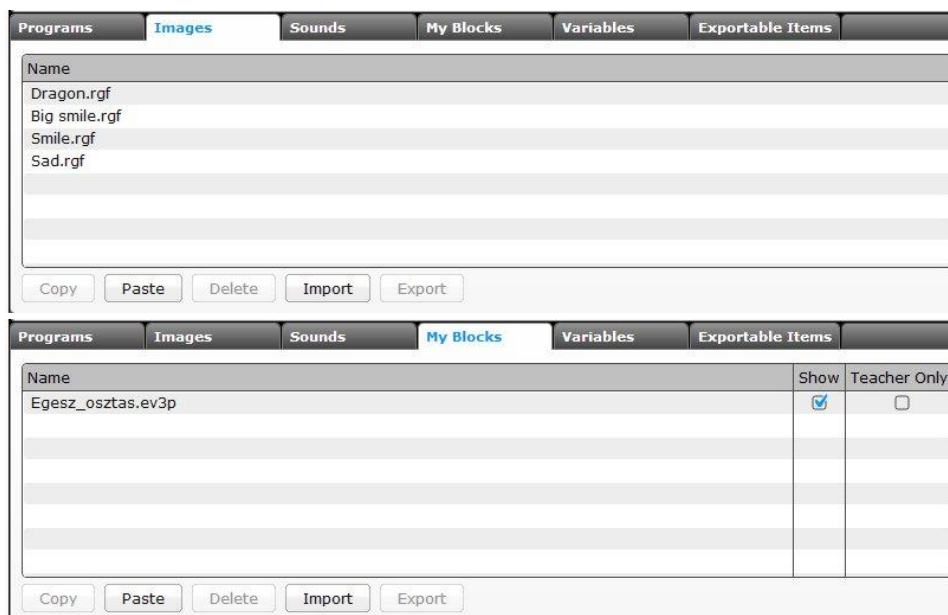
Programs | Images | Sounds | My Blocks | Variables | Exportable Items

| Name |
|---|
| Dragon.rgf |
| Big smile.rgf |
| Smile.rgf |
| Sad.rgf |

Copy | Paste | Delete | Import | Export

Programs | Images | Sounds | My Blocks | Variables | Exportable Items

| Name | Show | Teacher Only |
|---|---|---|
| Egesz_osztas.ev3p | ☑ | ☐ |

Copy | Paste | Delete | Import | Export